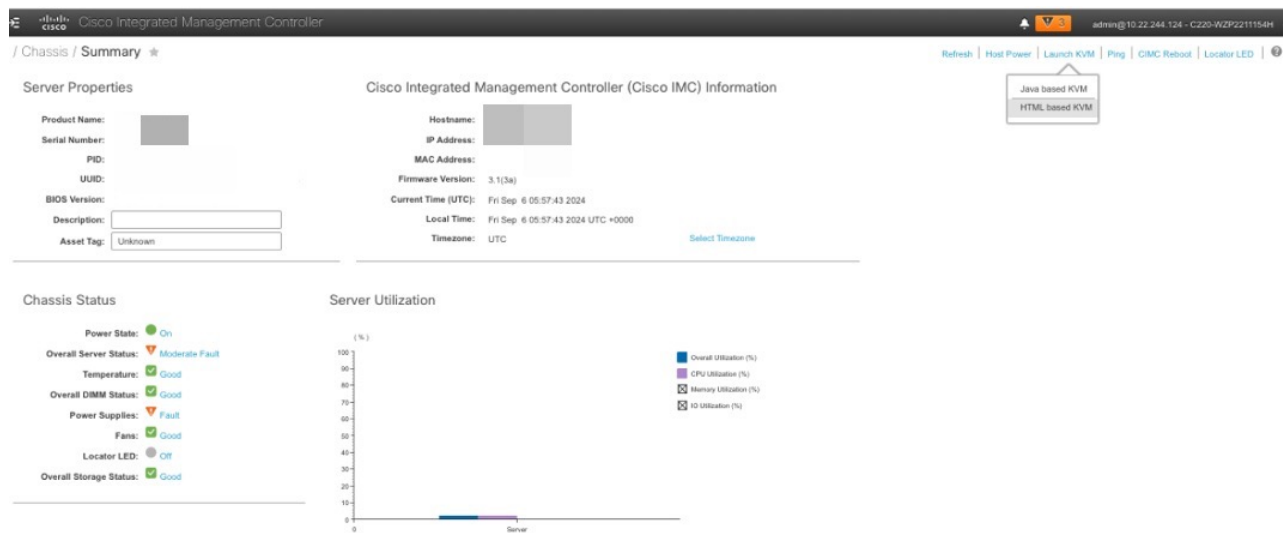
cisco Cisco Integrated Management Controller

3 admin@10.22.244.124 - C220-WZP2211154H

/ Chassis / Summary ★

Refresh | Host Power | Launch KVM | Ping | CIMC Reboot | Locator LED |

Java based KVM
HTML based KVM

Server Properties

Product Name:
Serial Number:
PID:
UUID:
BIOS Version:
Description:
Asset Tag: Unknown

Cisco Integrated Management Controller (Cisco IMC) Information

Hostname:
IP Address:
MAC Address:
Firmware Version: 3.1(3a)
Current Time (UTC): Fri Sep 6 05:57:43 2024
Local Time: Fri Sep 6 05:57:43 2024 UTC +0000
Timezone: UTC
Select Timezone

Chassis Status

Power State: On
Overall Server Status: Moderate Fault
Temperature: Good
Overall DIMM Status: Good
Power Supplies: Fault
Fans: Good
Locator LED: Off
Overall Storage Status: Good

Server Utilization

(%)
100
90
80
70
60
50
40
30
20
10
0
0
Server

Overall Utilization (%)
CPU Utilization (%)
Memory Utilization (%)
IO Utilization (%)